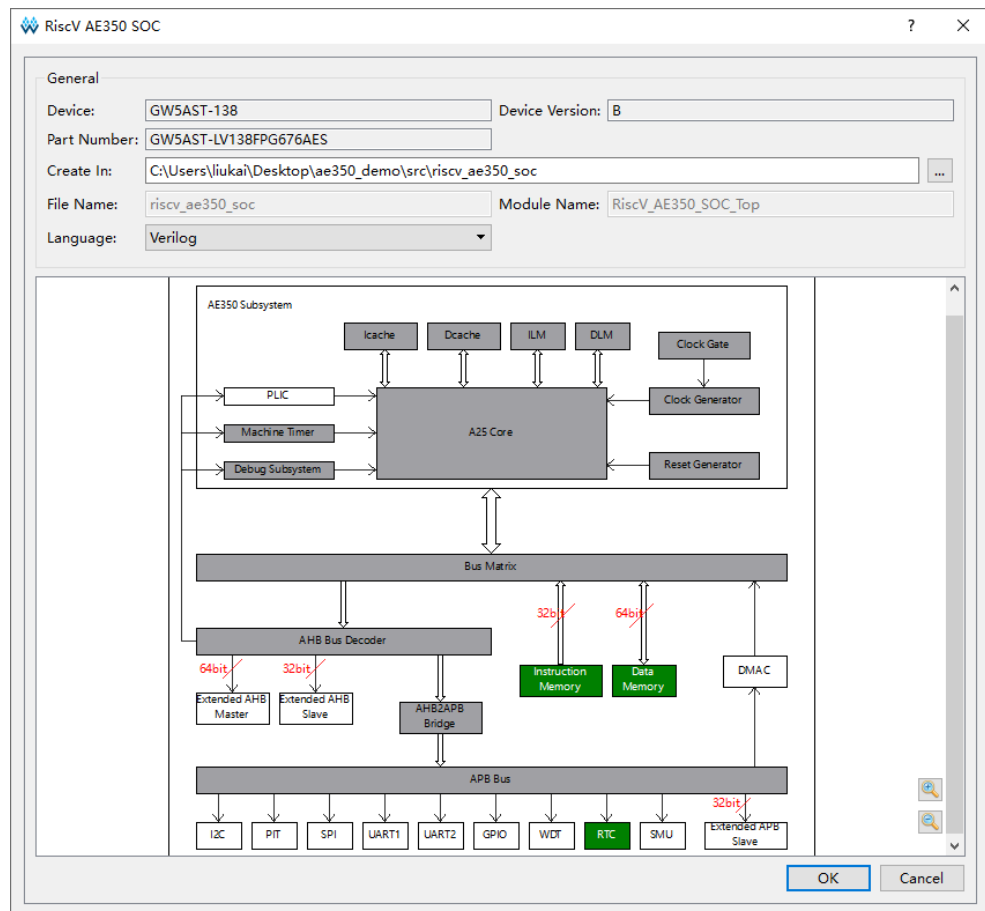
RiscV AE350 SOC

?

General

Device: GW5AST-138

Device Version: B

Part Number: GW5AST-LV138FPG676AES

Create In: C:\Users\liukai\Desktop\ae350_demo\src\riscv_ae350_soc

...

File Name: riscv_ae350_soc

Module Name: RiscV_AE350_SOC_Top

Language: Verilog

AE350 Subsystem

Icache

Dcache

ILM

DLM

Clock Gate

PLIC

Clock Generator

Machine Timer

A25 Core

Debug Subsystem

Reset Generator

Bus Matrix

32bit

64bit

AHB Bus Decoder

64bit

32bit

Instruction Memory

Data Memory

DMAC

Extended AHB Master

Extended AHB Slave

AHB2APB Bridge

APB Bus

32bit

I2C

PIT

SPI

UART1

UART2

GPIO

WDT

RTC

SMU

Extended APB Slave

OK

Cancel